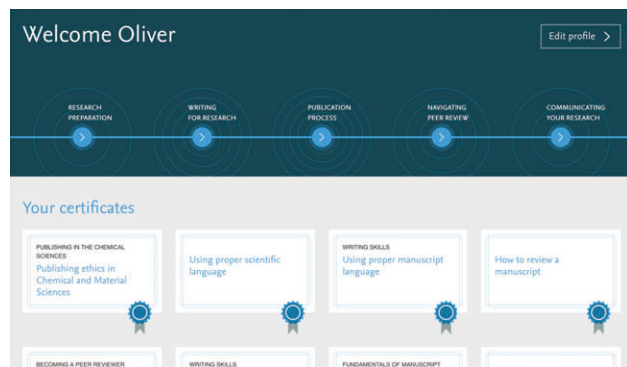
Welcome Oliver

Edit profile >

RESEARCH PREPARATION

WRITING FOR RESEARCH

PUBLICATION PROCESS

NAVIGATING PEER REVIEW

COMMUNICATING YOUR RESEARCH

Your certificates

PUBLISHING IN THE CHEMICAL SCIENCES

Publishing ethics in Chemical and Material Sciences

Using proper scientific language

WRITING SKILLS

Using proper manuscript language

How to review a manuscript

BECOMING A PEER REVIEWER

WRITING SKILLS

FUNDAMENTALS OF MANUSCRIPT